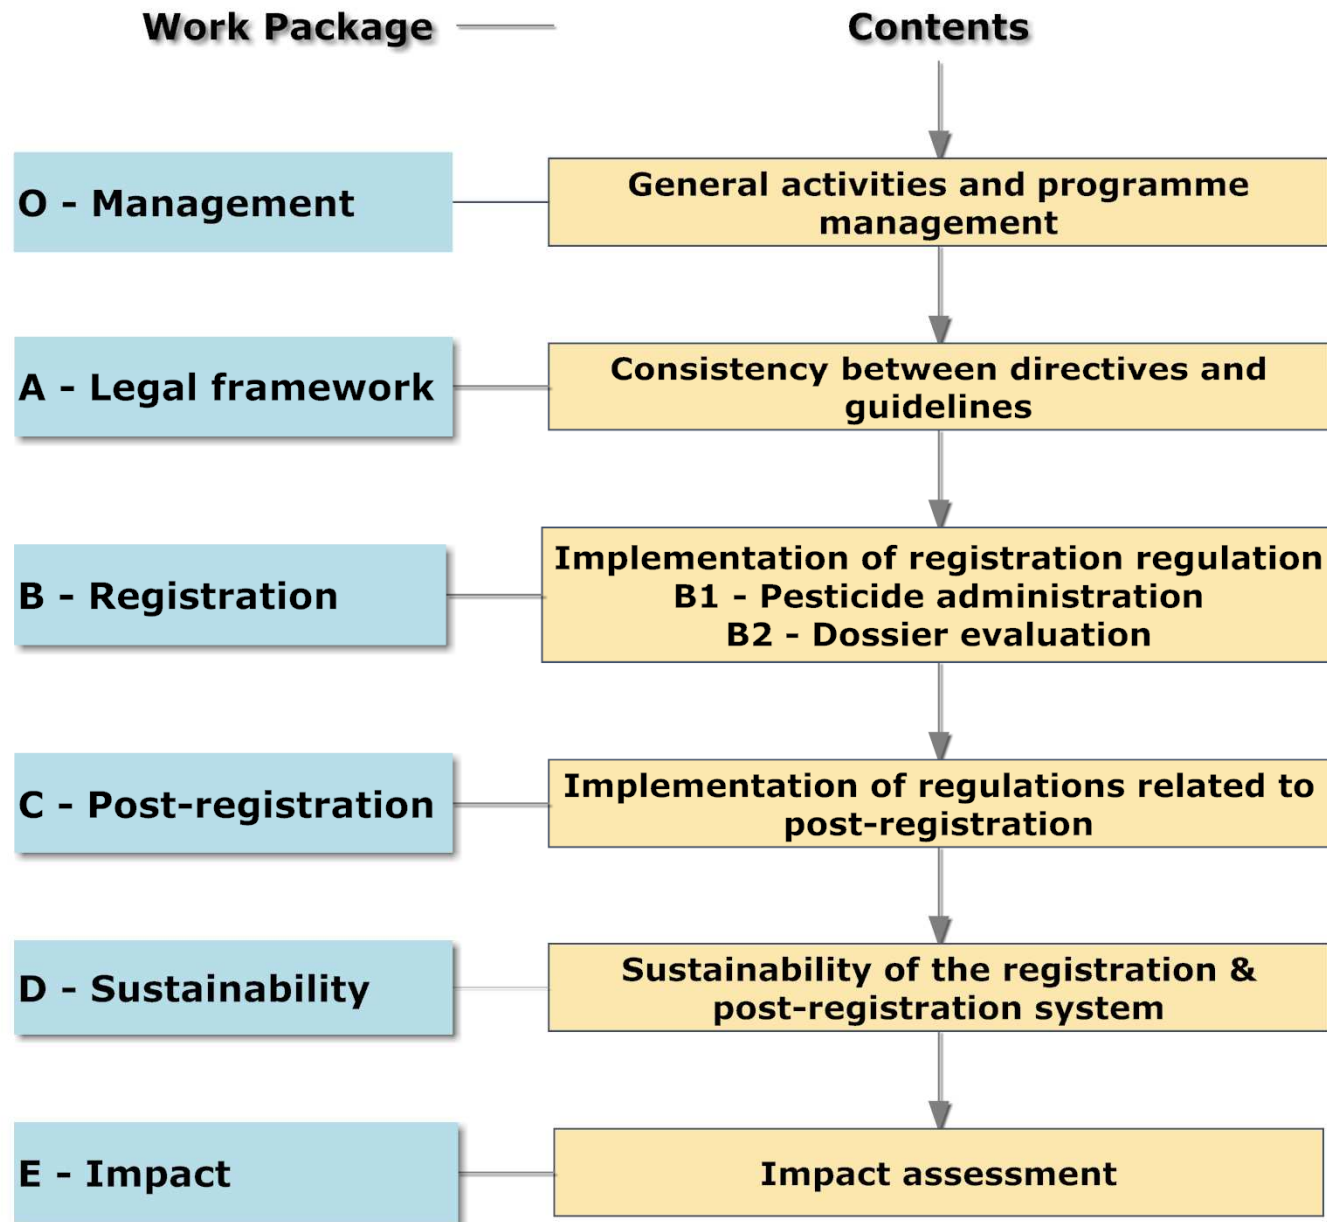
Work Package

Contents

O - Management

General activities and programme management

A - Legal framework

Consistency between directives and guidelines

B - Registration

Implementation of registration regulation
B1 - Pesticide administration
B2 - Dossier evaluation

C - Post-registration

Implementation of regulations related to post-registration

D - Sustainability

Sustainability of the registration & post-registration system

E - Impact

Impact assessment